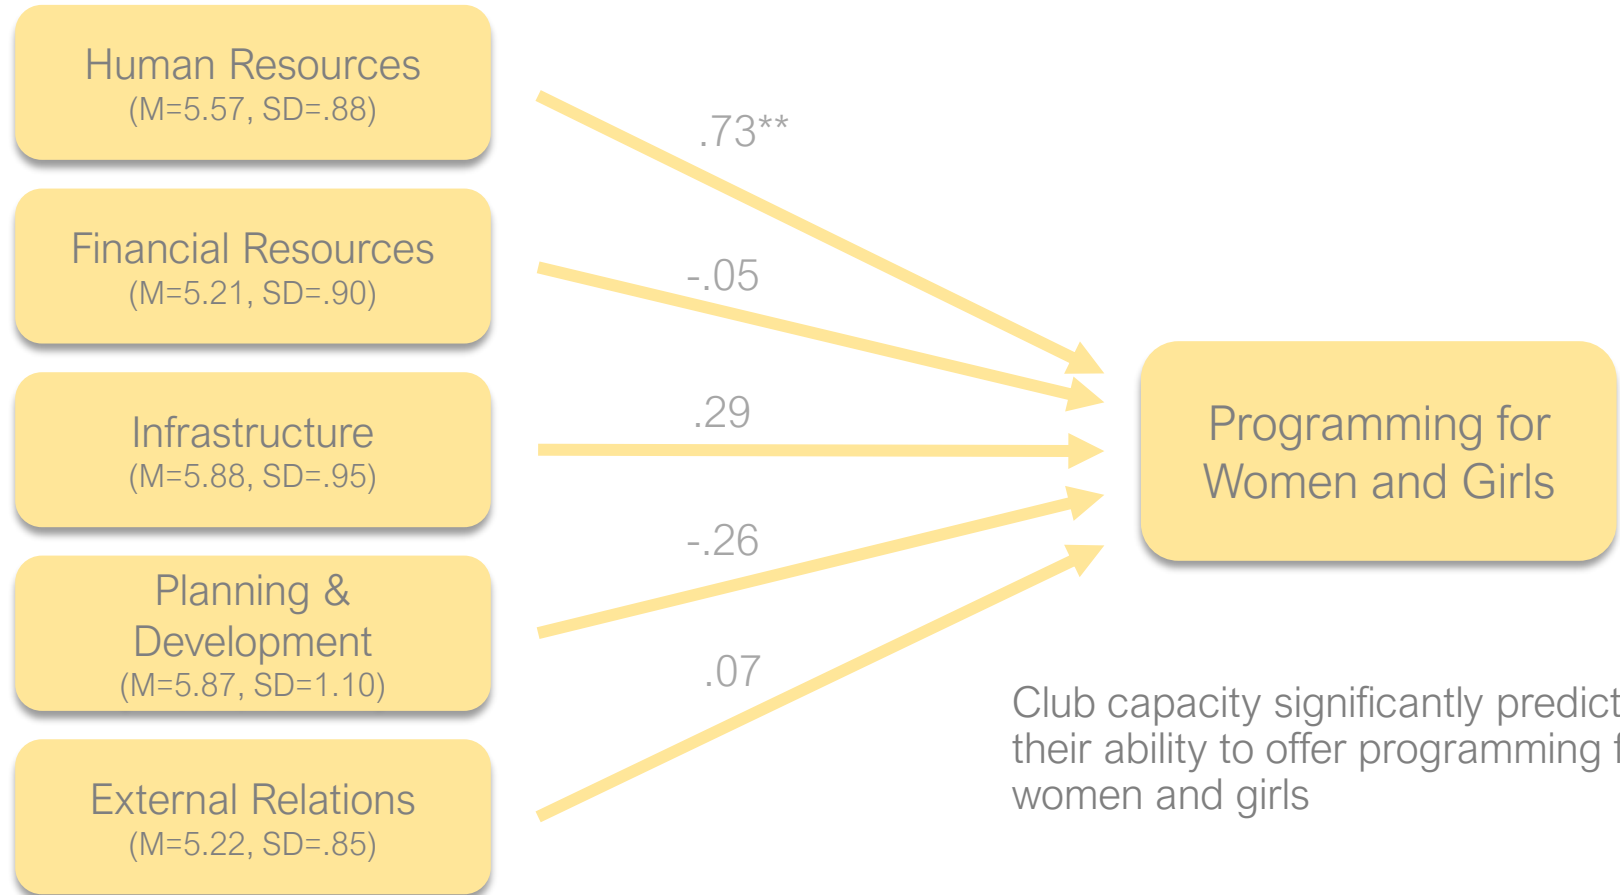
Human Resources
(M=5.57, SD=.88)

Financial Resources
(M=5.21, SD=.90)

Infrastructure
(M=5.88, SD=.95)

Planning & Development
(M=5.87, SD=1.10)

External Relations
(M=5.22, SD=.85)

.73**

-.05

.29

-.26

.07

Programming for Women and Girls

Club capacity significantly predict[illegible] their ability to offer programming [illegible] women and girls